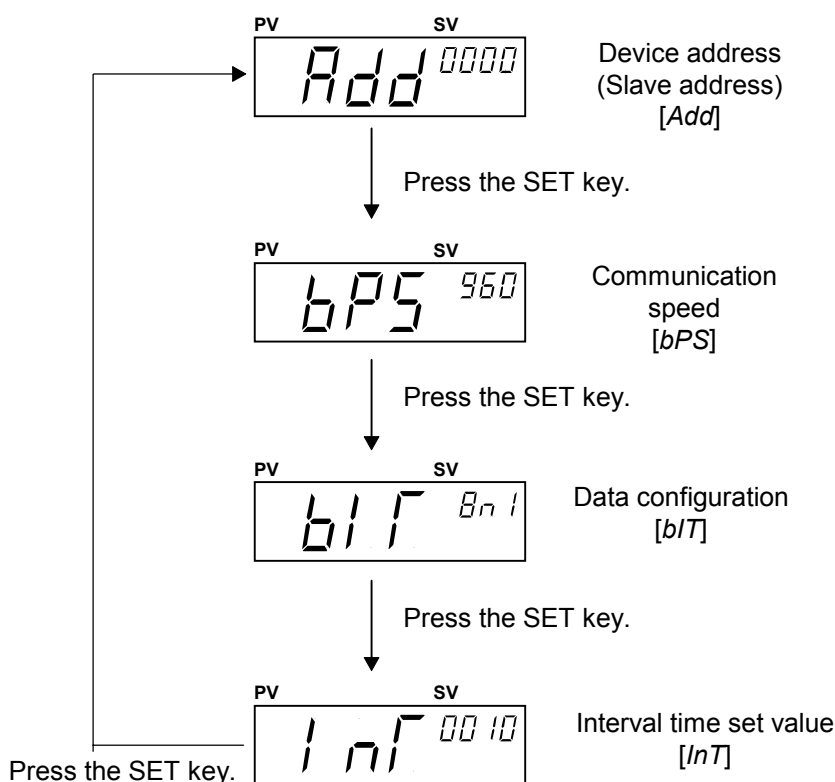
PV SV
Add 0000
Device address (Slave address) [*Add*]

Press the SET key.

PV SV
bPS 960
Communication speed [*bPS*]

Press the SET key.

PV SV
bIT 8n1
Data configuration [*bIT*]

Press the SET key.

PV SV
InT 0010
Interval time set value [*InT*]

Press the SET key.